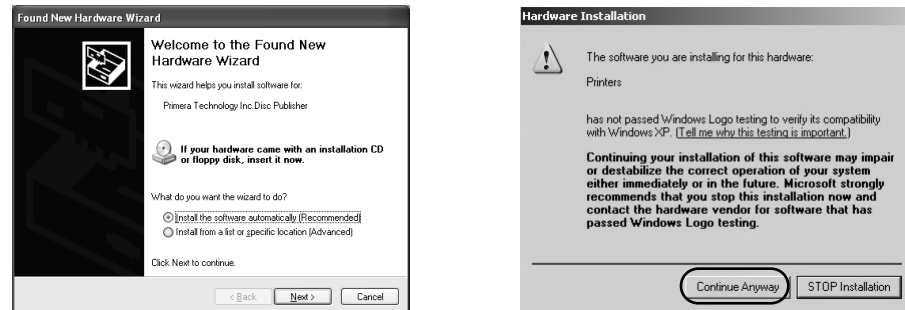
Found New Hardware Wizard

Welcome to the Found New Hardware Wizard

This wizard helps you install software for:

Primera Technology Inc.Disc Publisher

If your hardware came with an installation CD or floppy disk, insert it now.

What do you want the wizard to do?

Install the software automatically (Recommended)

Install from a list or specific location (Advanced)

Click Next to continue.

< Back | Next > | Cancel

Hardware Installation

The software you are installing for this hardware:

Printers

has not passed Windows Logo testing to verify its compatibility with Windows XP. (Tell me why this testing is important.)

Continuing your installation of this software may impair or destabilize the correct operation of your system either immediately or in the future. Microsoft strongly recommends that you stop this installation now and contact the hardware vendor for software that has passed Windows Logo testing.

Continue Anyway | STOP Installation